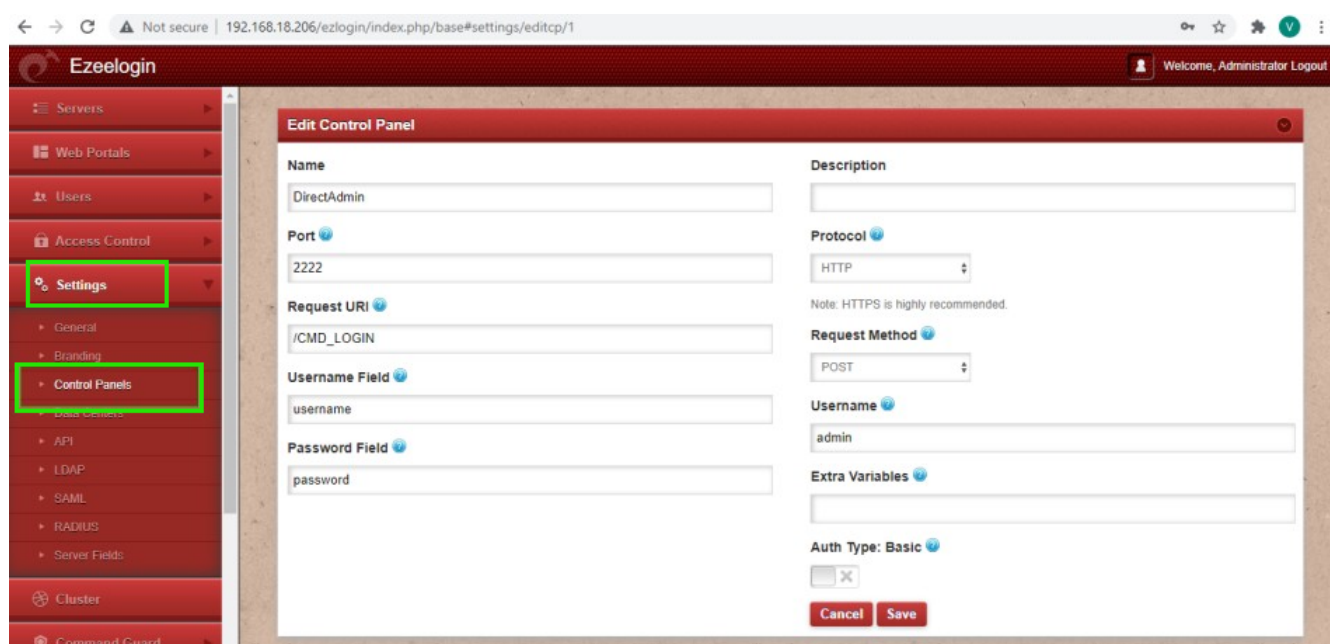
Not secure | 192.168.18.206/ezlogin/index.php/base#settings/editcp/1

V

Ezeelogin

Welcome, Administrator Logout

Servers

Web Portals

Users

Access Control

Settings

General

Branding

Control Panels

Data Centers

API

LDAP

SAML

RADIUS

Server Fields

Cluster

Command Guard

Edit Control Panel

Name

DirectAdmin

Port

2222

Request URI

/CMD_LOGIN

Username Field

username

Password Field

password

Description

Protocol

HTTP

Note: HTTPS is highly recommended.

Request Method

POST

Username

admin

Extra Variables

Auth Type: Basic

Cancel Save